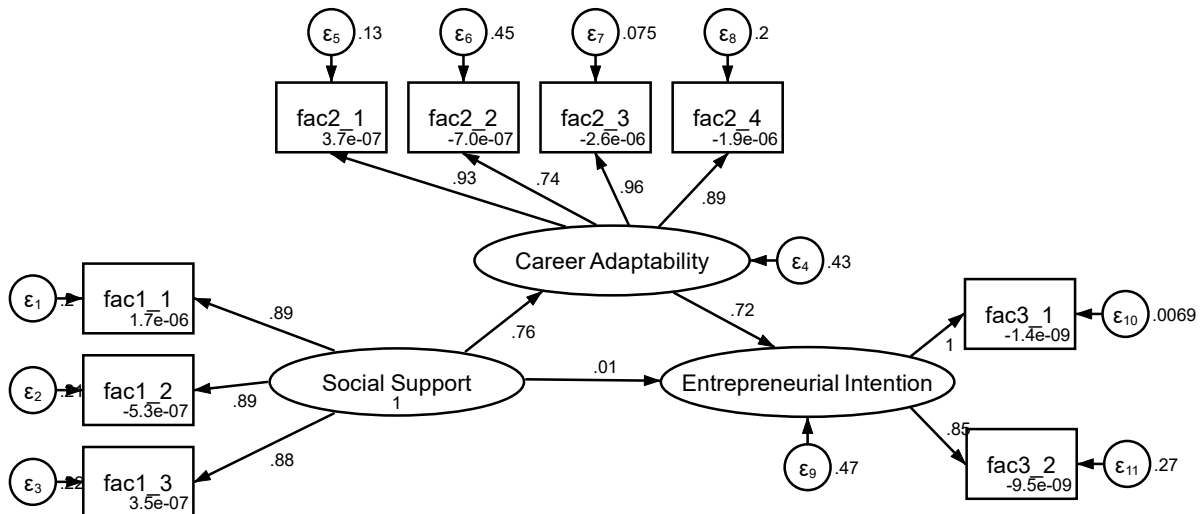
$\varepsilon_5$ .13
$\varepsilon_6$ .45
$\varepsilon_7$ .075
$\varepsilon_8$ .2

fac2_1
3.7e-07
fac2_2
-7.0e-07
fac2_3
-2.6e-06
fac2_4
-1.9e-06

.93
.74
.96
.89

Career Adaptability
$\varepsilon_4$ .43

$\varepsilon_1$ .2
fac1_1
1.7e-06
.89
.76
.72

fac3_1
-1.4e-09
$\varepsilon_{10}$ .0069
1

$\varepsilon_2$ .21
fac1_2
-5.3e-07
.89
Social Support
1
.01
Entrepreneurial Intention

.85
$\varepsilon_3$ .22
fac1_3
3.5e-07
.88
$\varepsilon_9$ .47
fac3_2
-9.5e-09
$\varepsilon_{11}$ .27